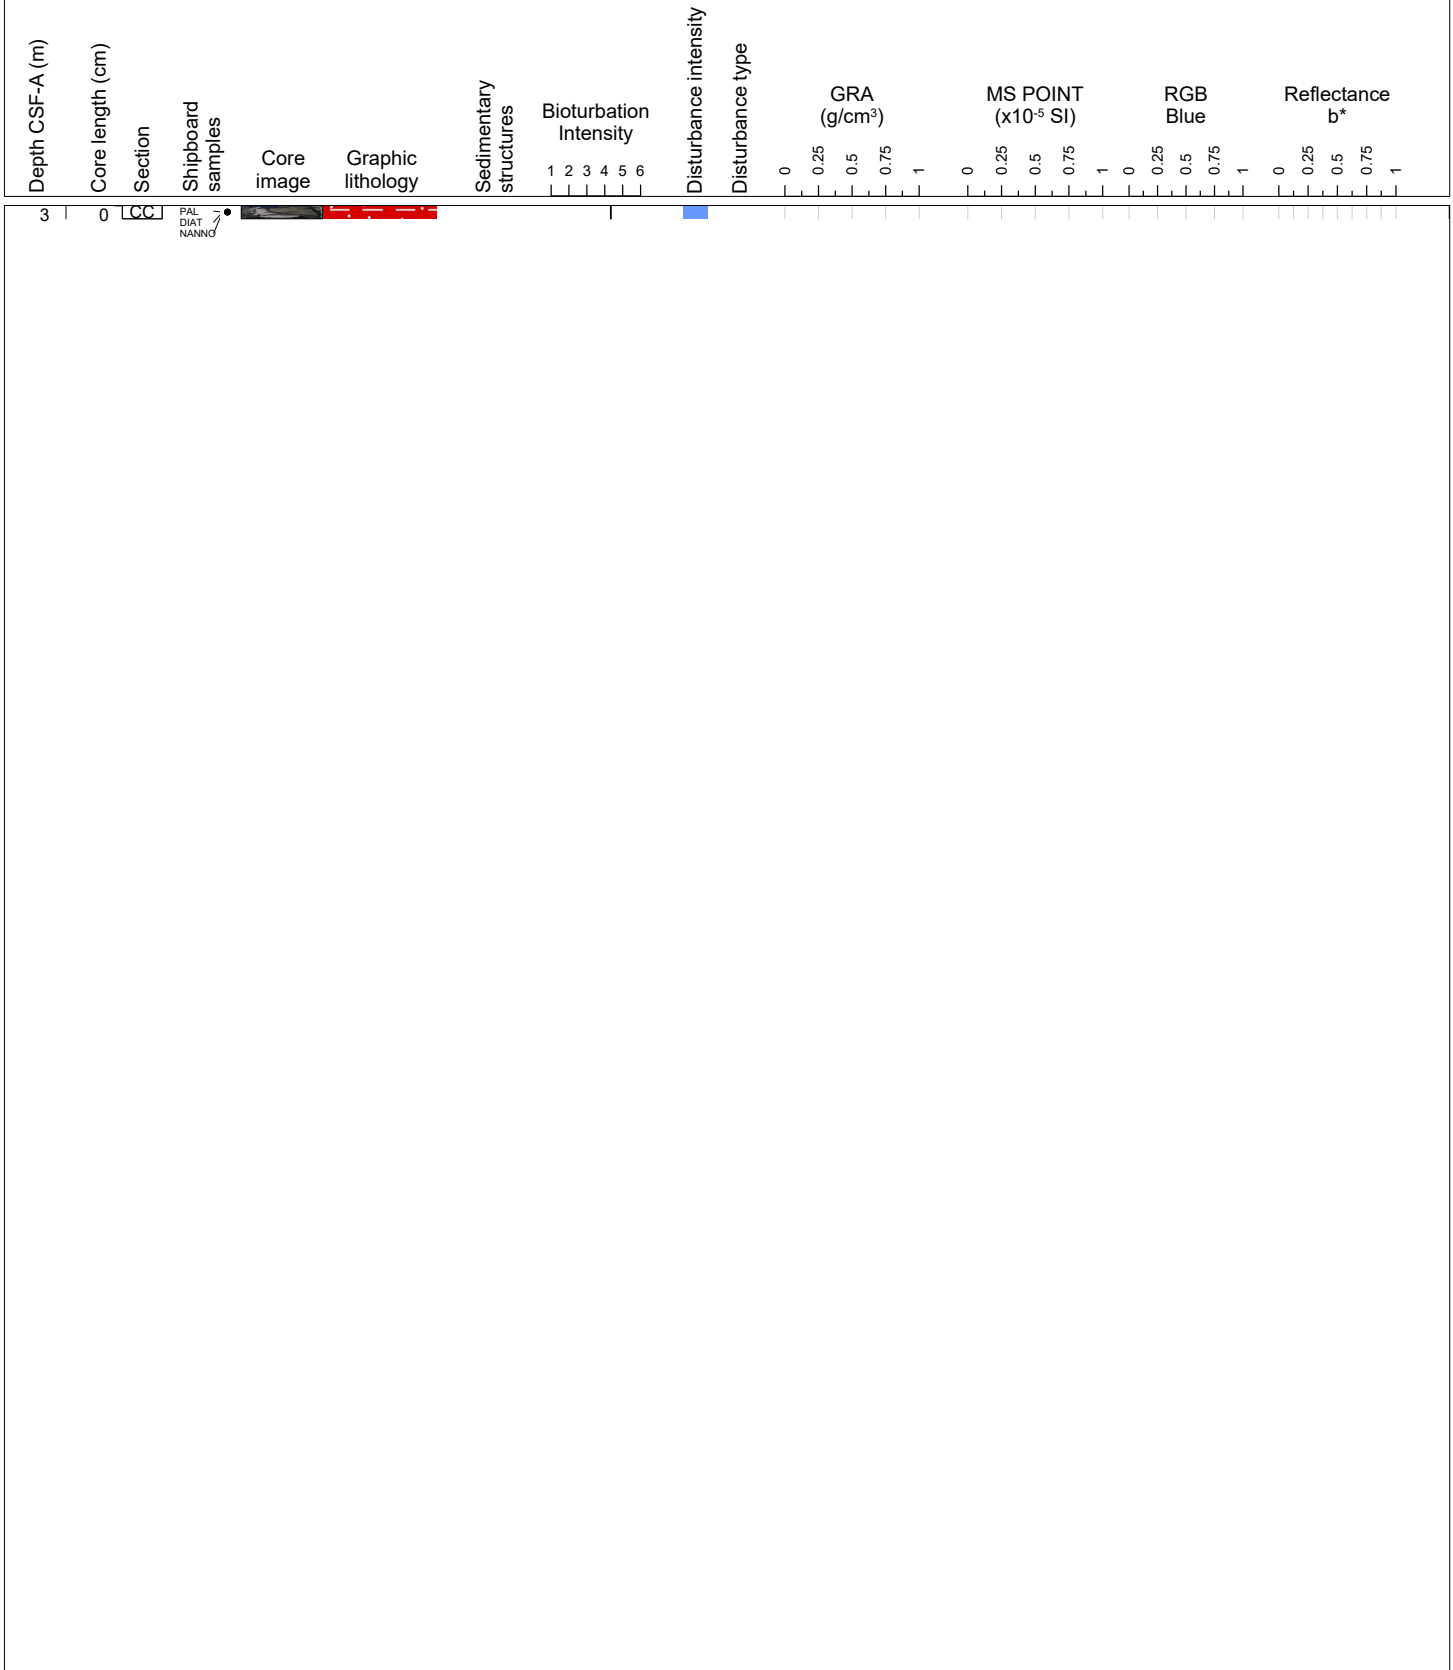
Depth CSF-A (m)
Core length (cm)
Section
Shipboard samples
Core image
Graphic lithology
Sedimentary structures
Bioturbation Intensity
1 2 3 4 5 6
Disturbance intensity
Disturbance type
GRA (g/cm$^3$)
0 0.25 0.5 0.75 1
MS POINT (x10$^{-5}$ SI)
0 0.25 0.5 0.75 1
RGB Blue
0 0.25 0.5 0.75 1
Reflectance b*
0 0.25 0.5 0.75 1

3
0
CC
PAL
DIAT
NANNO